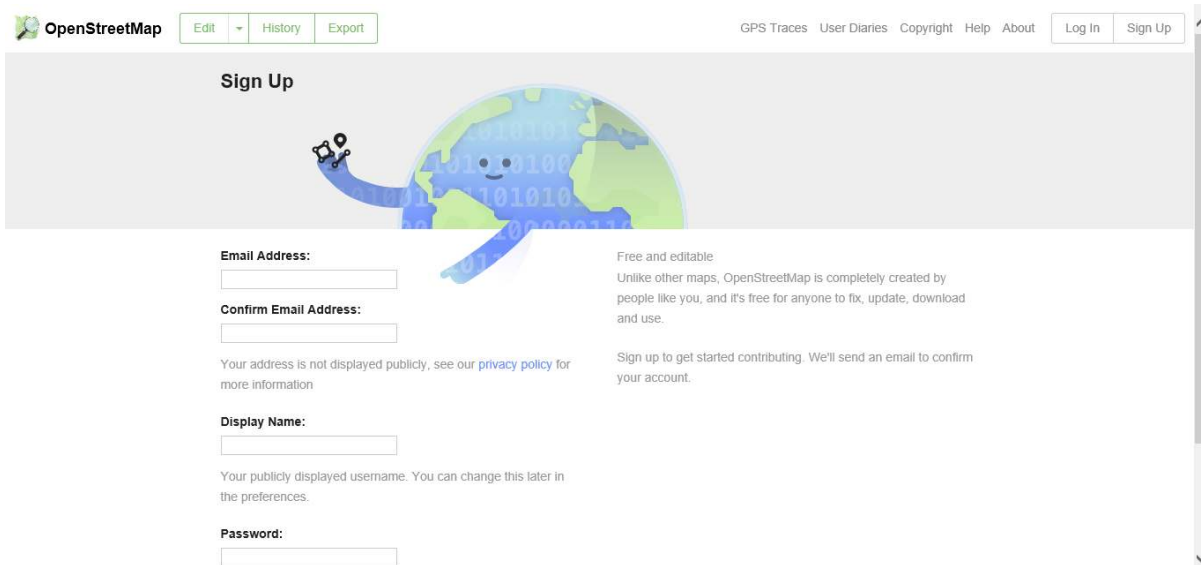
OpenStreetMap Edit History Export GPS Traces User Diaries Copyright Help About Log In Sign Up

Sign Up

Email Address:

Confirm Email Address:

Your address is not displayed publicly, see our privacy policy for more information

Display Name:

Your publicly displayed username. You can change this later in the preferences.

Password:

Free and editable
Unlike other maps, OpenStreetMap is completely created by people like you, and it's free for anyone to fix, update, download and use.

Sign up to get started contributing. We'll send an email to confirm your account.